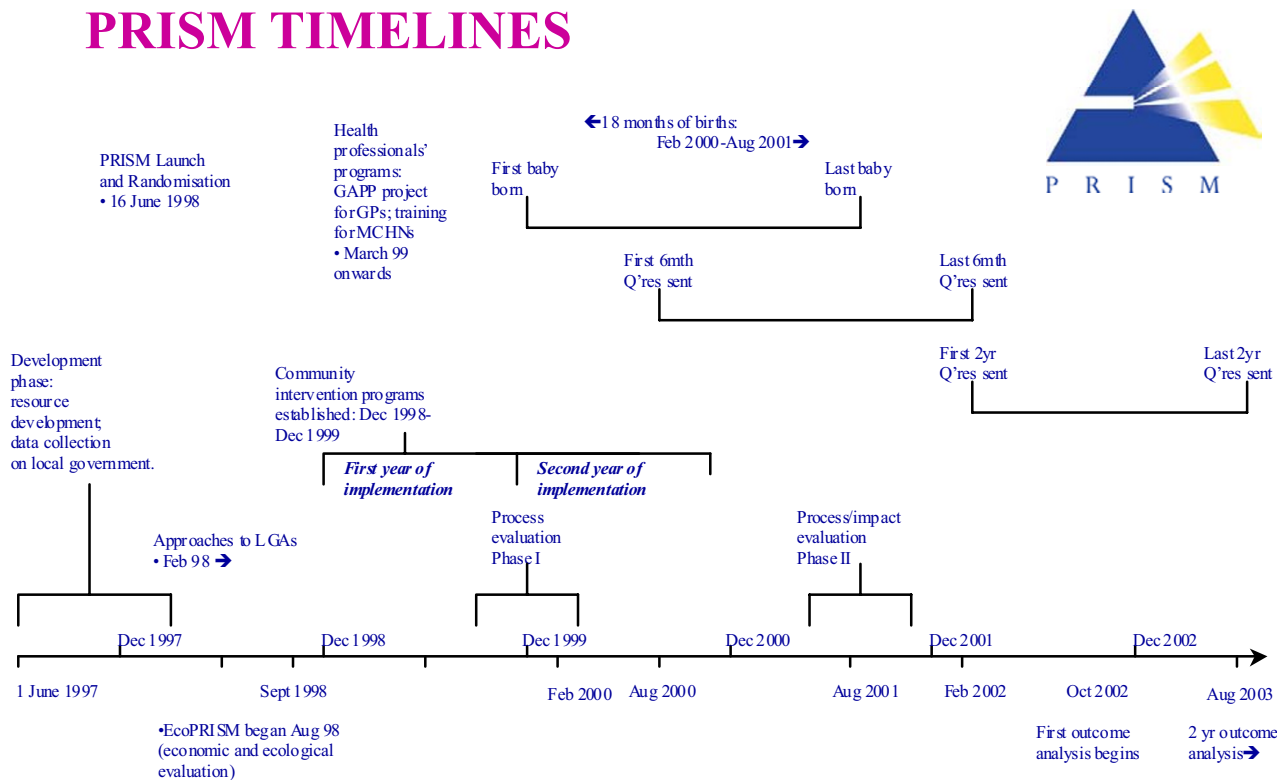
PRISM TIMELINES

PRISM

PRISM Launch and Randomisation
• 16 June 1998

Health professionals' programs: GAPP project for GPs; training for MCHNs
• March 99 onwards

←18 months of births: Feb 2000-Aug 2001→

First baby born

Last baby born

First 6mth Q'res sent

Last 6mth Q'res sent

First 2yr Q'res sent

Last 2yr Q'res sent

Development phase: resource development; data collection on local government.

Community intervention programs established: Dec 1998-Dec 1999

First year of implementation

Second year of implementation

Approaches to LGAs
• Feb 98 →

Process evaluation Phase I

Process/impact evaluation Phase II

Dec 1997

Dec 1998

Dec 1999

Dec 2000

Dec 2001

Dec 2002

1 June 1997

Sept 1998

Feb 2000

Aug 2000

Aug 2001

Feb 2002

Oct 2002

Aug 2003

•EcoPRISM began Aug 98 (economic and ecological evaluation)

First outcome analysis begins

2 yr outcome analysis→